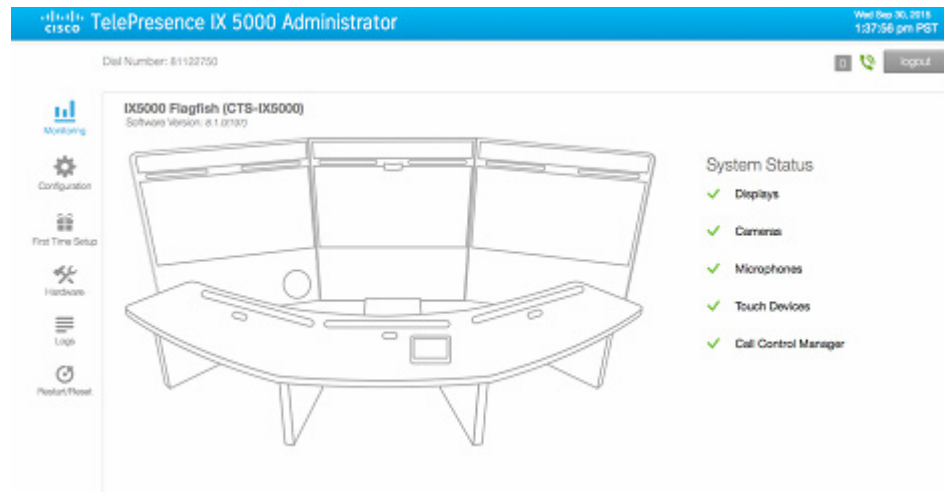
cisco TelePresence IX 5000 Administrator

Wed Sep 30, 2015
1:37:56 pm PST

Dial Number: 81122750

0

logout

Monitoring

Configuration

First Time Setup

Hardware

Logs

Restart/Reset

IX5000 Flagfish (CTS-IX5000)
Software Version: 8.1.0(107)

System Status

Displays

Cameras

Microphones

Touch Devices

Call Control Manager